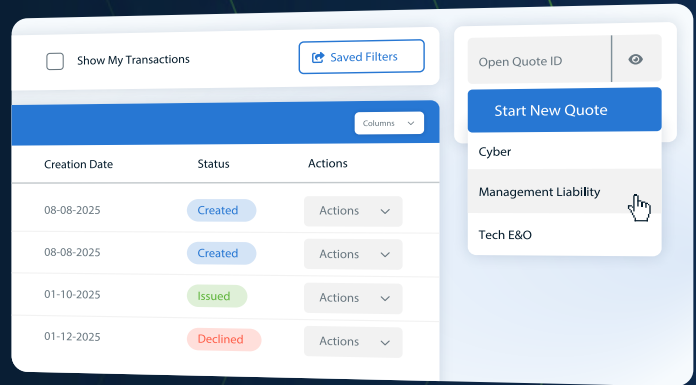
Show My Transactions

Saved Filters

Columns

| Creation Date | Status | Actions |
|---|---|---|
| 08-08-2025 | Created | Actions |
| 08-08-2025 | Created | Actions |
| 01-10-2025 | Issued | Actions |
| 01-12-2025 | Declined | Actions |

Open Quote ID

Start New Quote

Cyber

Management Liability

Tech E&O